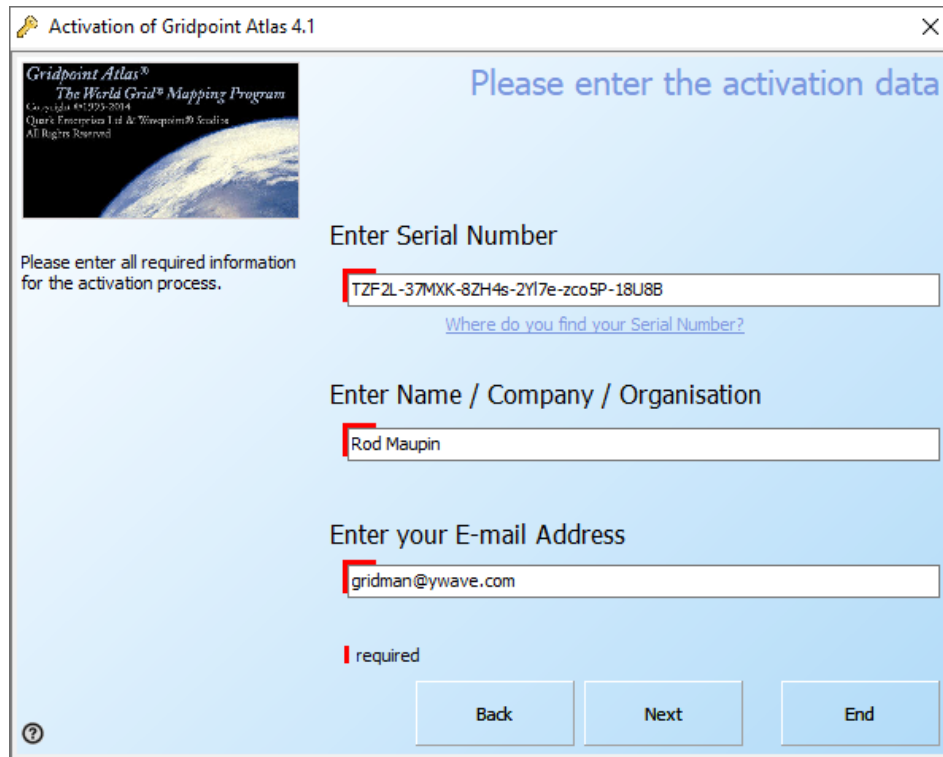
Activation of Gridpoint Atlas 4.1

×

Gridpoint Atlas®
The World Grid® Mapping Program
Copyright ©1995-2014
Quark Enterprises Ltd & Waypoint® Studios
All Rights Reserved

Please enter the activation data

Please enter all required information for the activation process.

Enter Serial Number

TZF2L-37MXK-8ZH4s-2Yl7e-zco5P-18U8B

Where do you find your Serial Number?

Enter Name / Company / Organisation

Rod Maupin

Enter your E-mail Address

gridman@ywave.com

required

Back

Next

End

?